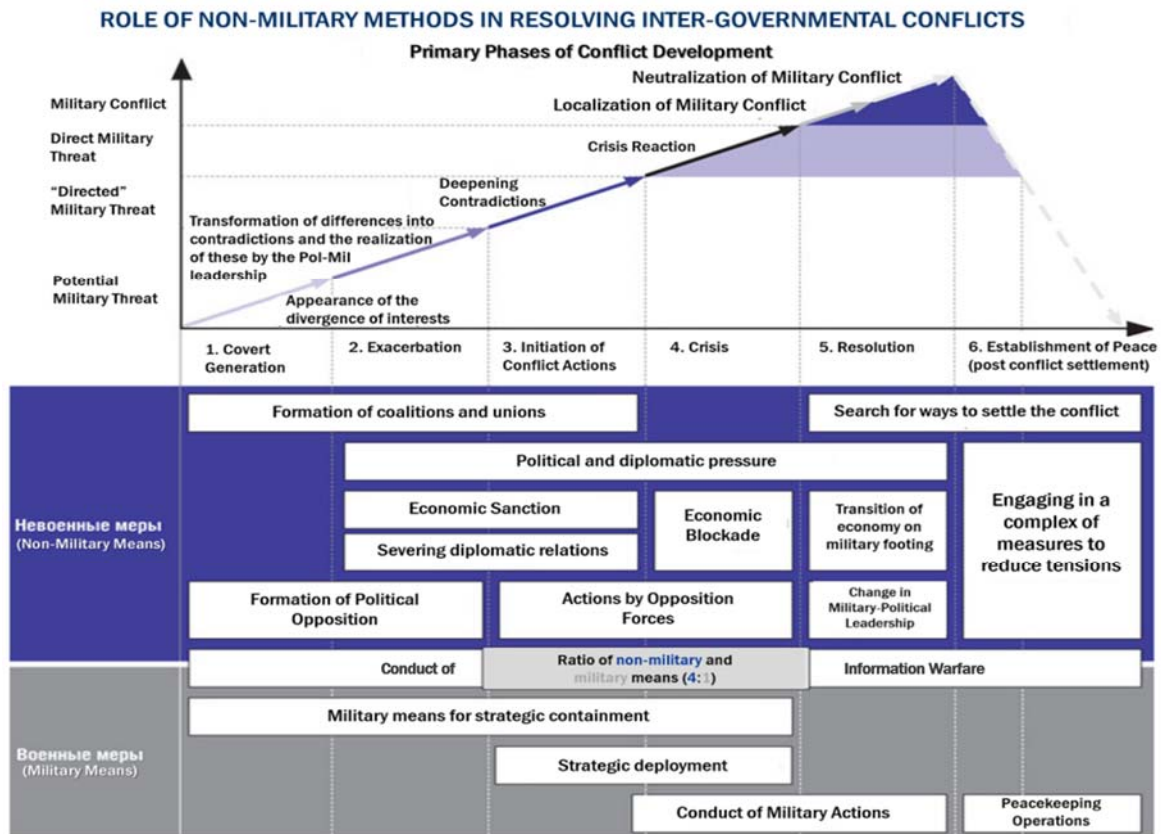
ROLE OF NON-MILITARY METHODS IN RESOLVING INTER-GOVERNMENTAL CONFLICTS

Primary Phases of Conflict Development

Military Conflict

Direct Military Threat

"Directed" Military Threat

Potential Military Threat

Neutralization of Military Conflict

Localization of Military Conflict

Crisis Reaction

Deepening Contradictions

Transformation of differences into contradictions and the realization of these by the Pol-Mil leadership

Appearance of the divergence of interests

1. Covert Generation

2. Exacerbation

3. Initiation of Conflict Actions

4. Crisis

5. Resolution

6. Establishment of Peace (post conflict settlement)

Невоенные меры (Non-Military Means)

Formation of coalitions and unions

Search for ways to settle the conflict

Political and diplomatic pressure

Economic Sanction

Severing diplomatic relations

Economic Blockade

Transition of economy on military footing

Engaging in a complex of measures to reduce tensions

Formation of Political Opposition

Actions by Opposition Forces

Change in Military-Political Leadership

Conduct of

Ratio of non-military and military means (4:1)

Information Warfare

Военные меры (Military Means)

Military means for strategic containment

Strategic deployment

Conduct of Military Actions

Peacekeeping Operations